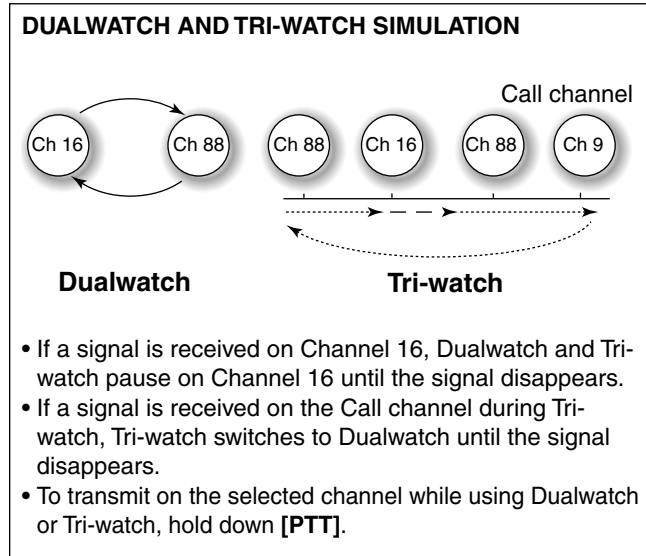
DUALWATCH AND TRI-WATCH SIMULATION

Call channel

Ch 16

Ch 88

Ch 88

Ch 16

Ch 88

Ch 9

Dualwatch

Tri-watch

• If a signal is received on Channel 16, Dualwatch and Tri-watch pause on Channel 16 until the signal disappears.
• If a signal is received on the Call channel during Tri-watch, Tri-watch switches to Dualwatch until the signal disappears.
• To transmit on the selected channel while using Dualwatch or Tri-watch, hold down **[PTT]**.